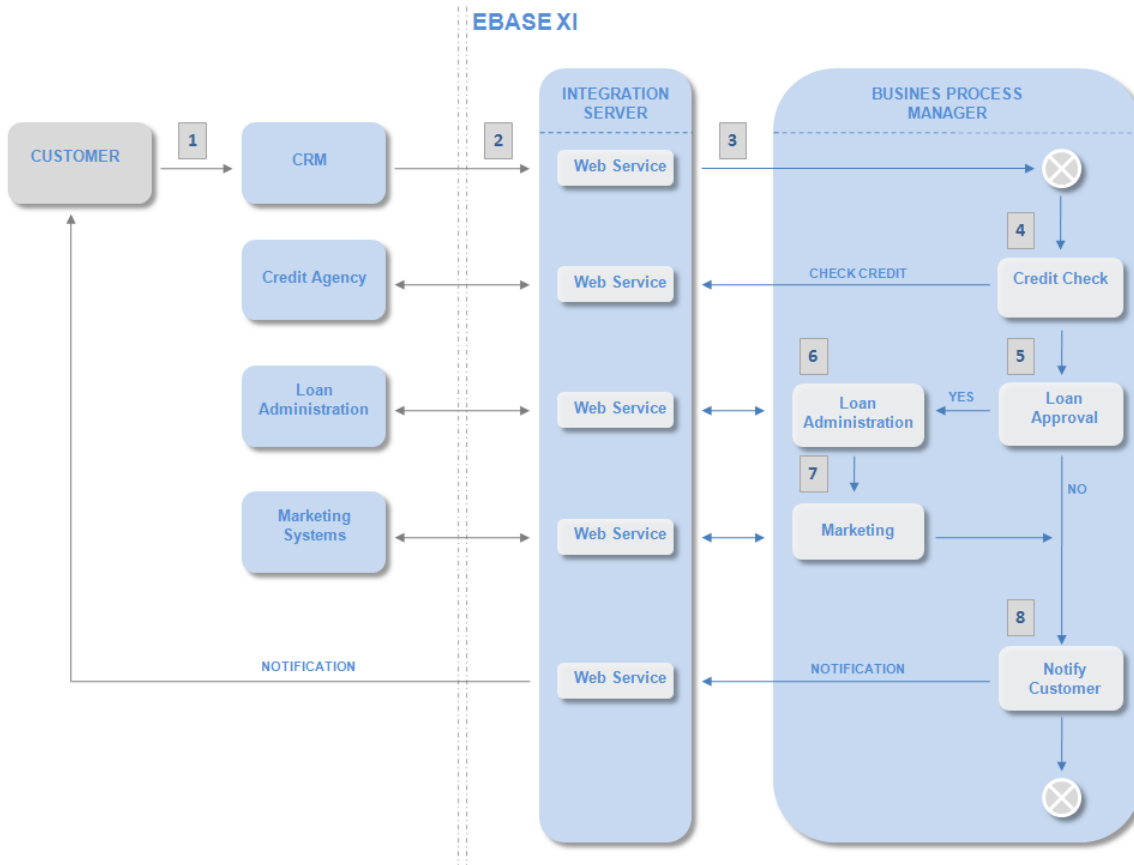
EBASE XI

INTEGRATION SERVER

BUSINESS PROCESS MANAGER

CUSTOMER

1

CRM

2

Web Service

3

4

Credit Agency

Web Service

CHECK CREDIT

Credit Check

6

5

Loan Administration

Web Service

Loan Administration

YES

Loan Approval

7

NO

Marketing Systems

Web Service

Marketing

8

NOTIFICATION

Web Service

NOTIFICATION

Notify Customer